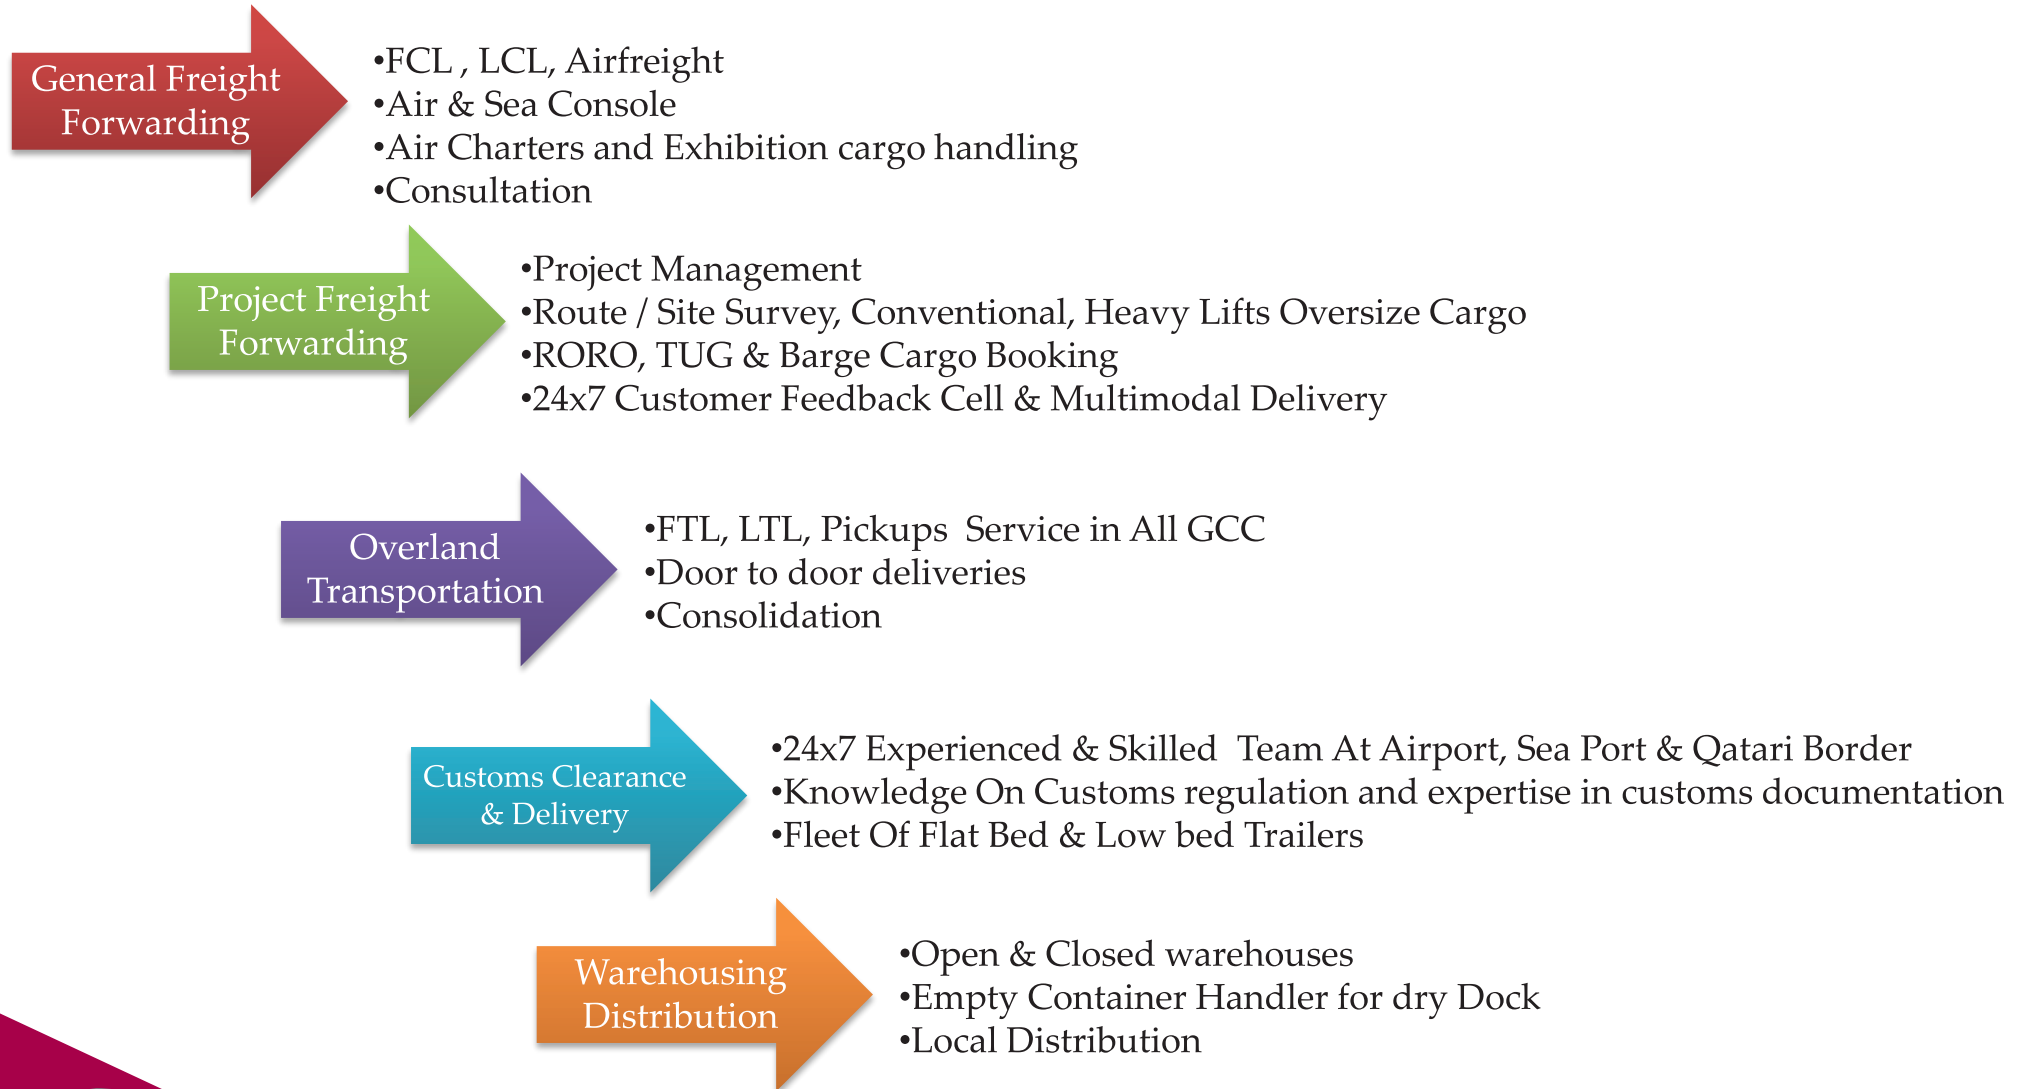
General Freight Forwarding

•FCL , LCL, Airfreight
•Air & Sea Console
•Air Charters and Exhibition cargo handling
•Consultation

Project Freight Forwarding

•Project Management
•Route / Site Survey, Conventional, Heavy Lifts Oversize Cargo
•RORO, TUG & Barge Cargo Booking
•24x7 Customer Feedback Cell & Multimodal Delivery

Overland Transportation

•FTL, LTL, Pickups  Service in All GCC
•Door to door deliveries
•Consolidation

Customs Clearance & Delivery

•24x7 Experienced & Skilled  Team At Airport, Sea Port & Qatari Border
•Knowledge On Customs regulation and expertise in customs documentation
•Fleet Of Flat Bed & Low bed Trailers

Warehousing Distribution

•Open & Closed warehouses
•Empty Container Handler for dry Dock
•Local Distribution